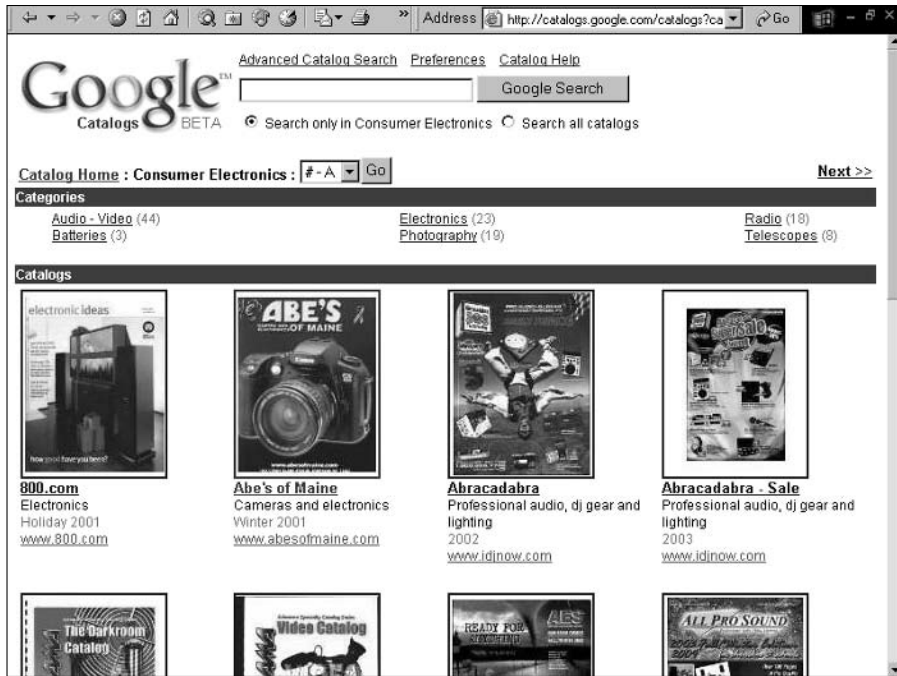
Address http://catalogs.google.com/catalogs?ca Go

Google Catalogs BETA

Advanced Catalog Search Preferences Catalog Help

Google Search

Search only in Consumer Electronics Search all catalogs

Catalog Home : Consumer Electronics : #-A Go

Next >>

Categories

Audio - Video (44)
Batteries (3)
Electronics (23)
Photography (19)
Radio (18)
Telescopes (8)

Catalogs

electronic ideas

how good have you been?

800.com
Electronics
Holiday 2001
www.800.com

ABE'S OF MAINE

Abe's of Maine
Cameras and electronics
Winter 2001
www.abesofmaine.com

Abracadabra
Professional audio, dj gear and lighting
2002
www.idjnow.com

Abracadabra - Sale
Professional audio, dj gear and lighting
2003
www.idjnow.com

The Darkroom Catalog

Video Catalog

READY FOR

ALL PRO SOUND